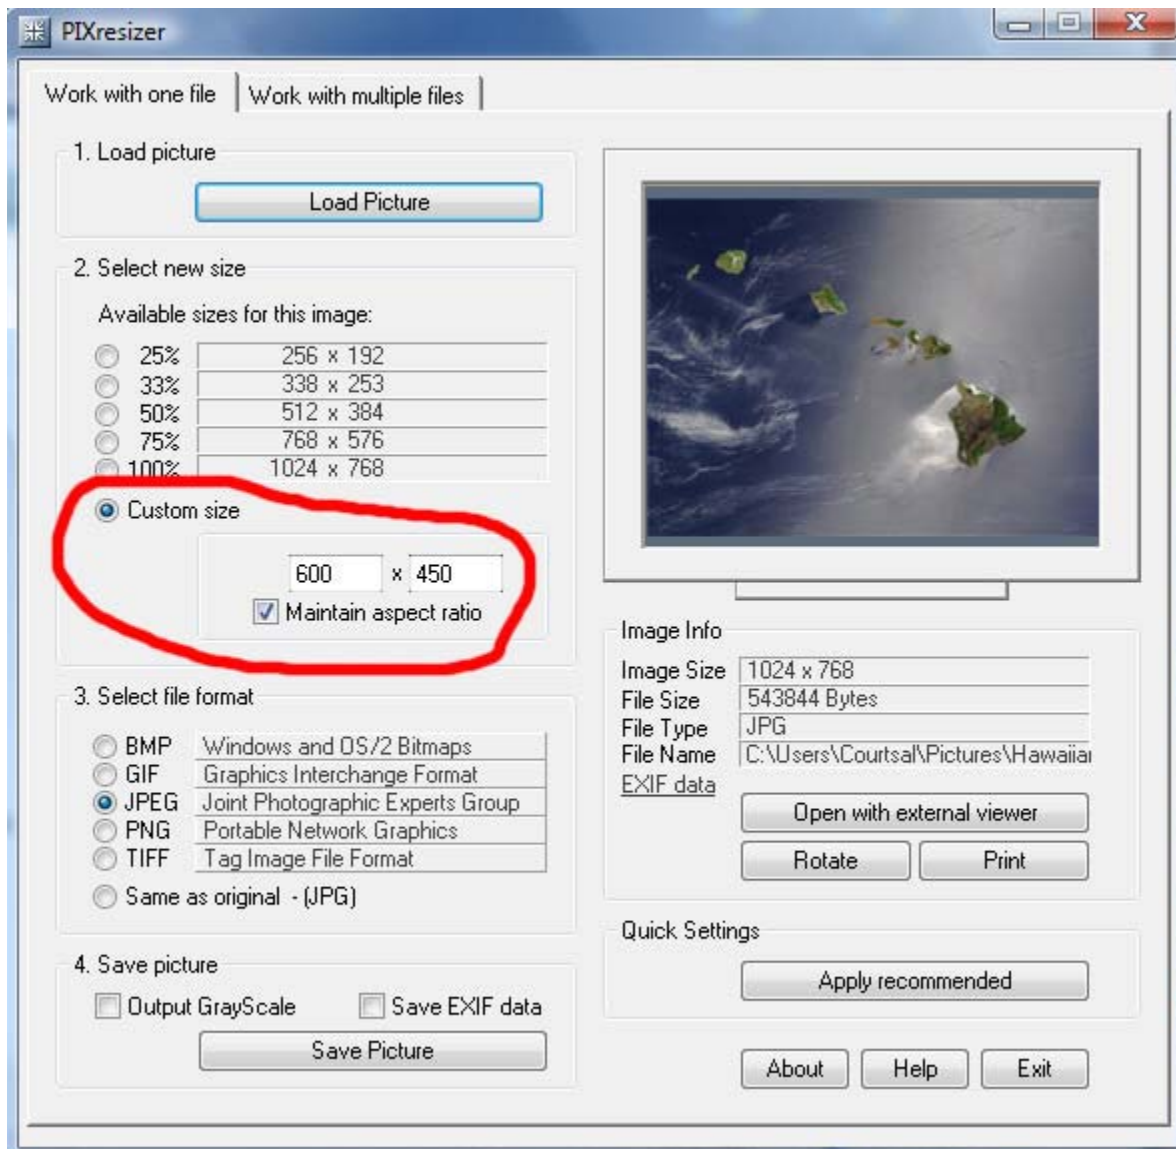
PIXresizer

Work with one file | Work with multiple files

1. Load picture

Load Picture

2. Select new size

Available sizes for this image:

| | |
|---|---|
| 25% | 256 x 192 |
| 33% | 338 x 253 |
| 50% | 512 x 384 |
| 75% | 768 x 576 |
| 100% | 1024 x 768 |

Custom size

600 x 450

Maintain aspect ratio

3. Select file format

| | |
|---|---|
| BMP | Windows and OS/2 Bitmaps |
| GIF | Graphics Interchange Format |
| JPEG | Joint Photographic Experts Group |
| PNG | Portable Network Graphics |
| TIFF | Tag Image File Format |

Same as original - (JPG)

4. Save picture

Output GrayScale

Save EXIF data

Save Picture

Image Info

| | |
|---|---|
| Image Size | 1024 x 768 |
| File Size | 543844 Bytes |
| File Type | JPG |
| File Name | C:\Users\Courtsal\Pictures\Hawaiia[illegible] |

EXIF data

Open with external viewer

Rotate

Print

Quick Settings

Apply recommended

About

Help

Exit